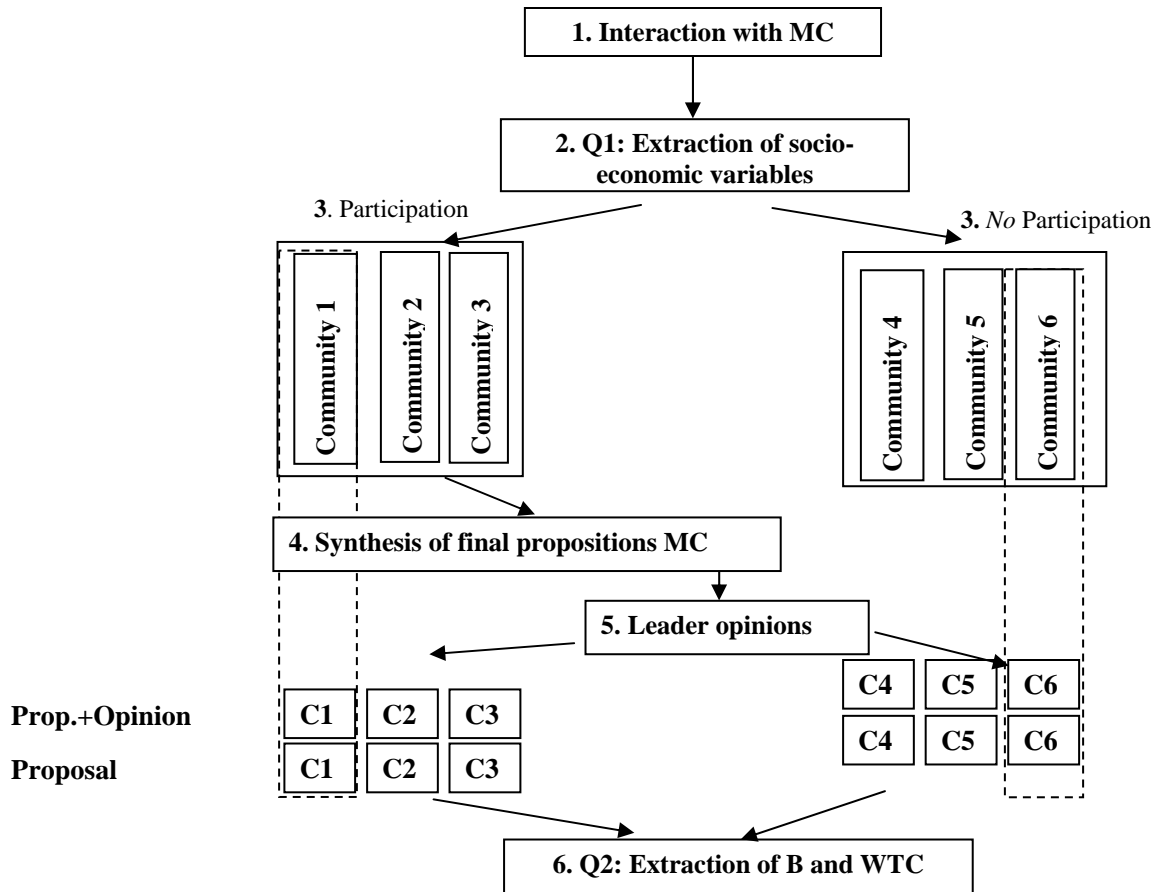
1. Interaction with MC

2. Q1: Extraction of socio-economic variables

3. Participation

3. *No* Participation

Community 1

Community 2

Community 3

Community 4

Community 5

Community 6

4. Synthesis of final propositions MC

5. Leader opinions

Prop.+Opinion

Proposal

C1 C2 C3

C1 C2 C3

C4 C5 C6

C4 C5 C6

6. Q2: Extraction of B and WTC